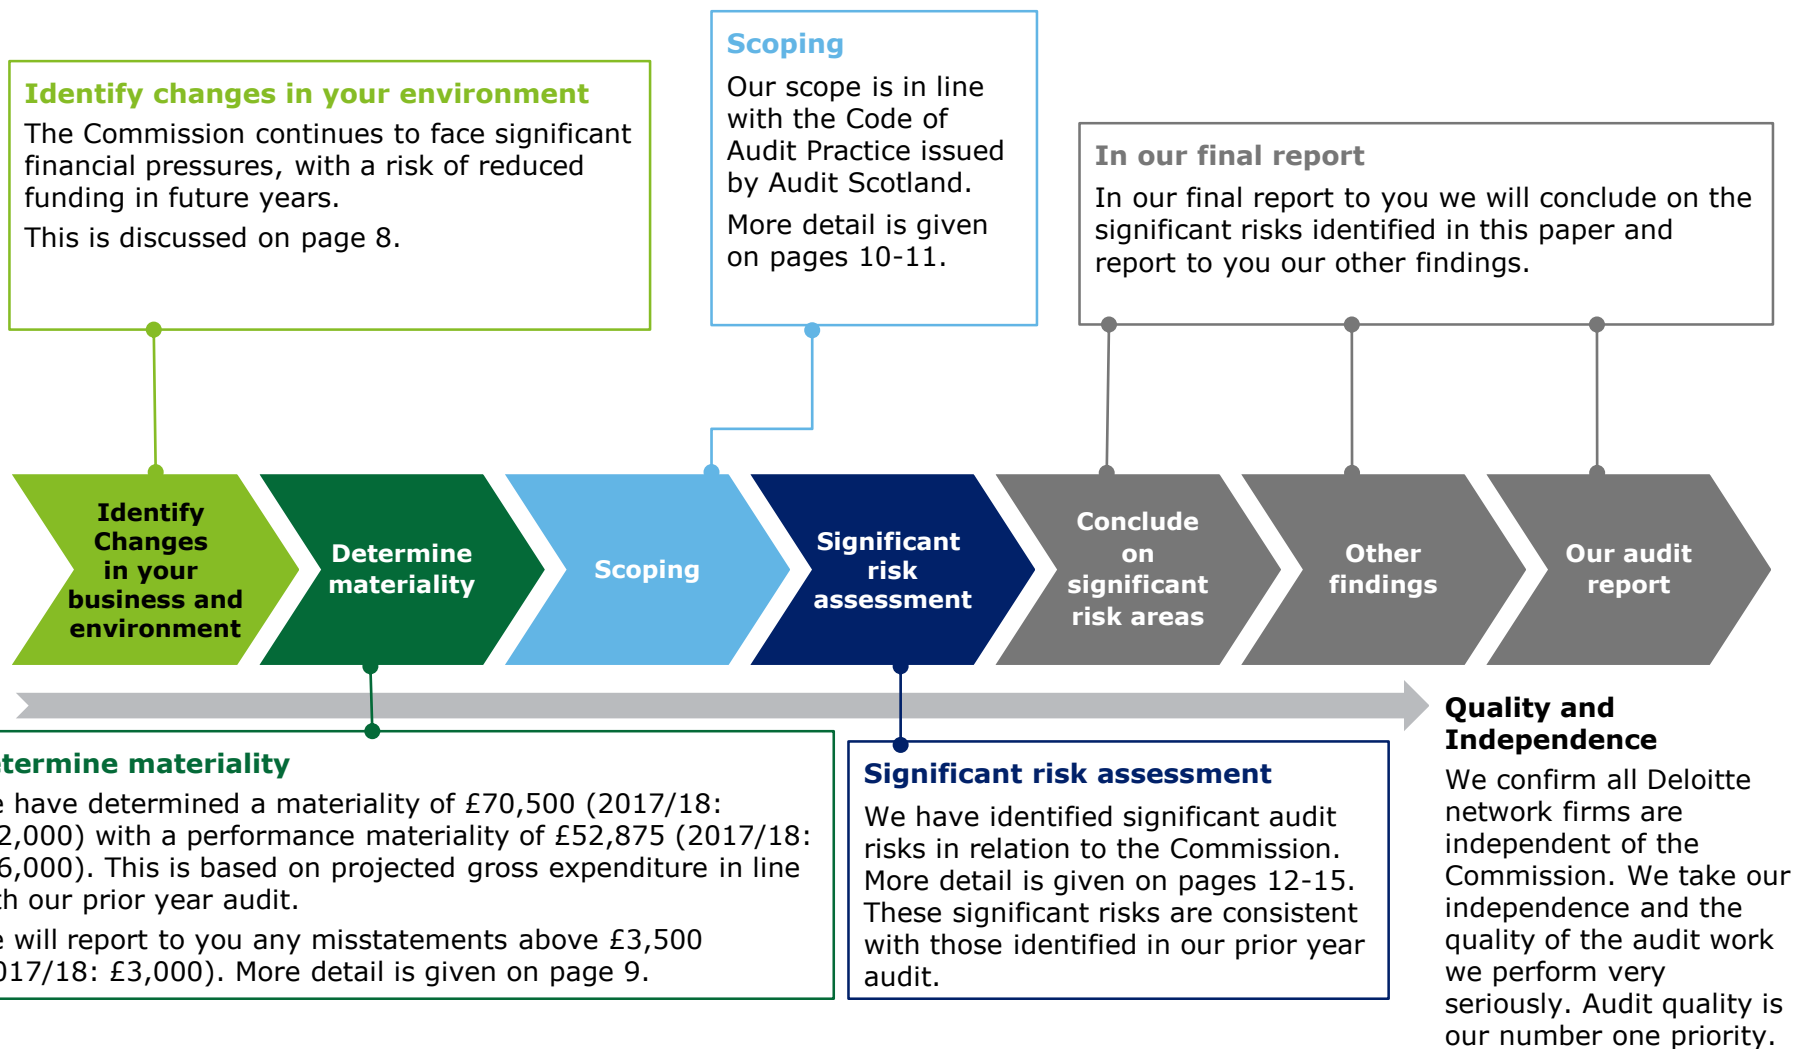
Identify changes in your environment

The Commission continues to face significant financial pressures, with a risk of reduced funding in future years.

This is discussed on page 8.

Scoping

Our scope is in line with the Code of Audit Practice issued by Audit Scotland.

More detail is given on pages 10-11.

In our final report

In our final report to you we will conclude on the significant risks identified in this paper and report to you our other findings.

Identify Changes in your business and environment

Determine materiality

Scoping

Significant risk assessment

Conclude on significant risk areas

Other findings

Our audit report

Quality and Independence

We confirm all Deloitte network firms are independent of the Commission. We take our independence and the quality of the audit work we perform very seriously. Audit quality is our number one priority.

termine materiality

e have determined a materiality of £70,500 (2017/18: 2,000) with a performance materiality of £52,875 (2017/18: 6,000). This is based on projected gross expenditure in line th our prior year audit.

e will report to you any misstatements above £3,500 017/18: £3,000). More detail is given on page 9.

Significant risk assessment

We have identified significant audit risks in relation to the Commission. More detail is given on pages 12-15. These significant risks are consistent with those identified in our prior year audit.